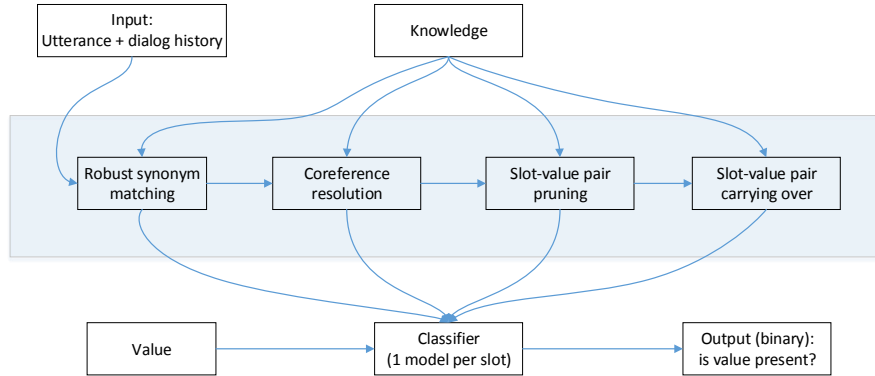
Input:
Utterance + dialog history

Knowledge

Robust synonym matching

Coreference resolution

Slot-value pair pruning

Slot-value pair carrying over

Value

Classifier
(1 model per slot)

Output (binary):
is value present?